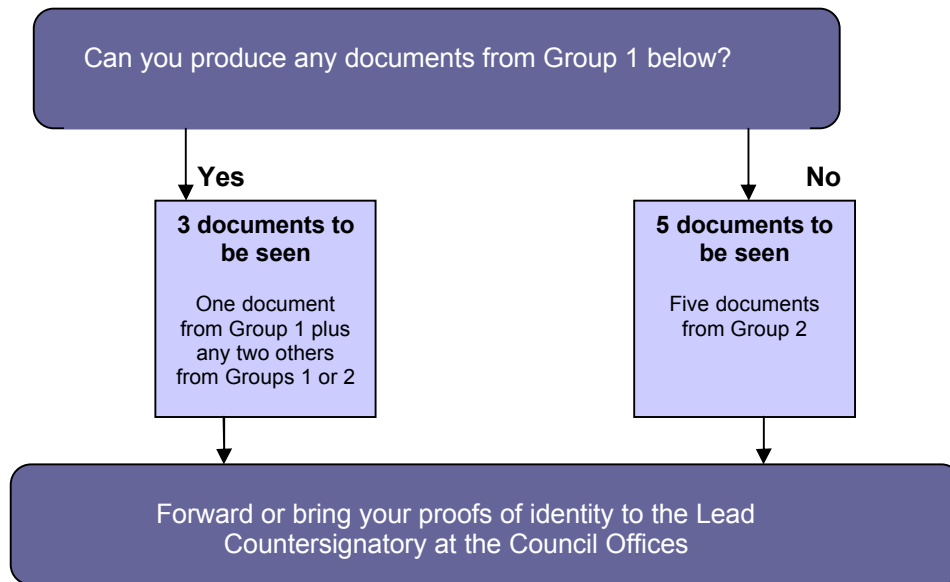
Can you produce any documents from Group 1 below?

Yes

No

**3 documents to be seen**

One document from Group 1 plus any two others from Groups 1 or 2

**5 documents to be seen**

Five documents from Group 2

Forward or bring your proofs of identity to the Lead Countersignatory at the Council Offices